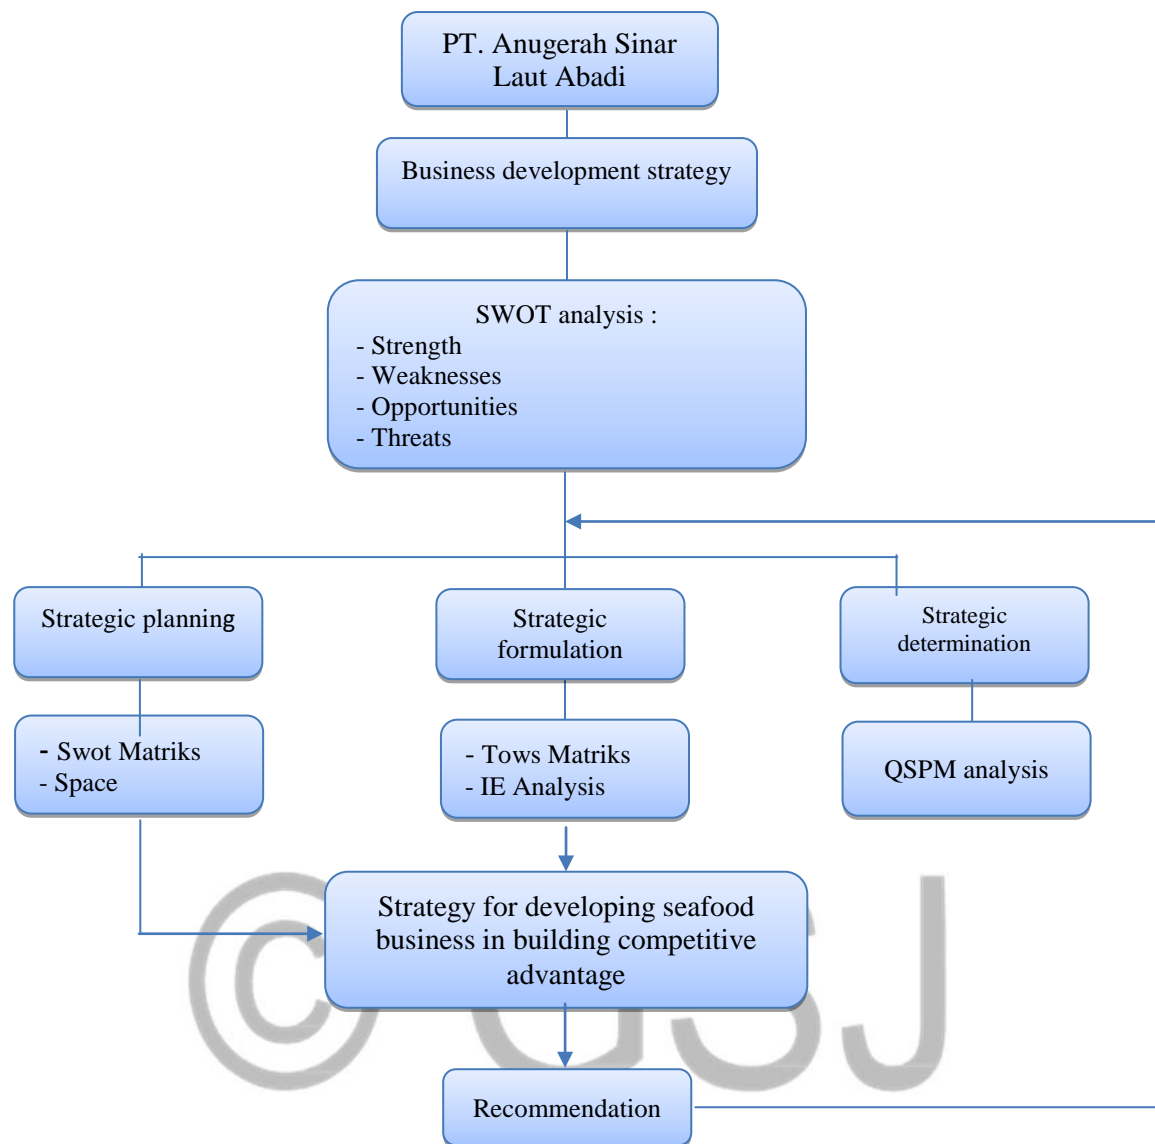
PT. Anugerah Sinar Laut Abadi

Business development strategy

SWOT analysis :
- Strength
- Weaknesses
- Opportunities
- Threats

Strategic planning

Strategic formulation

Strategic determination

- Swot Matriks
- Space

- Tows Matriks
- IE Analysis

QSPM analysis

Strategy for developing seafood business in building competitive advantage

Recommendation

© GSJ